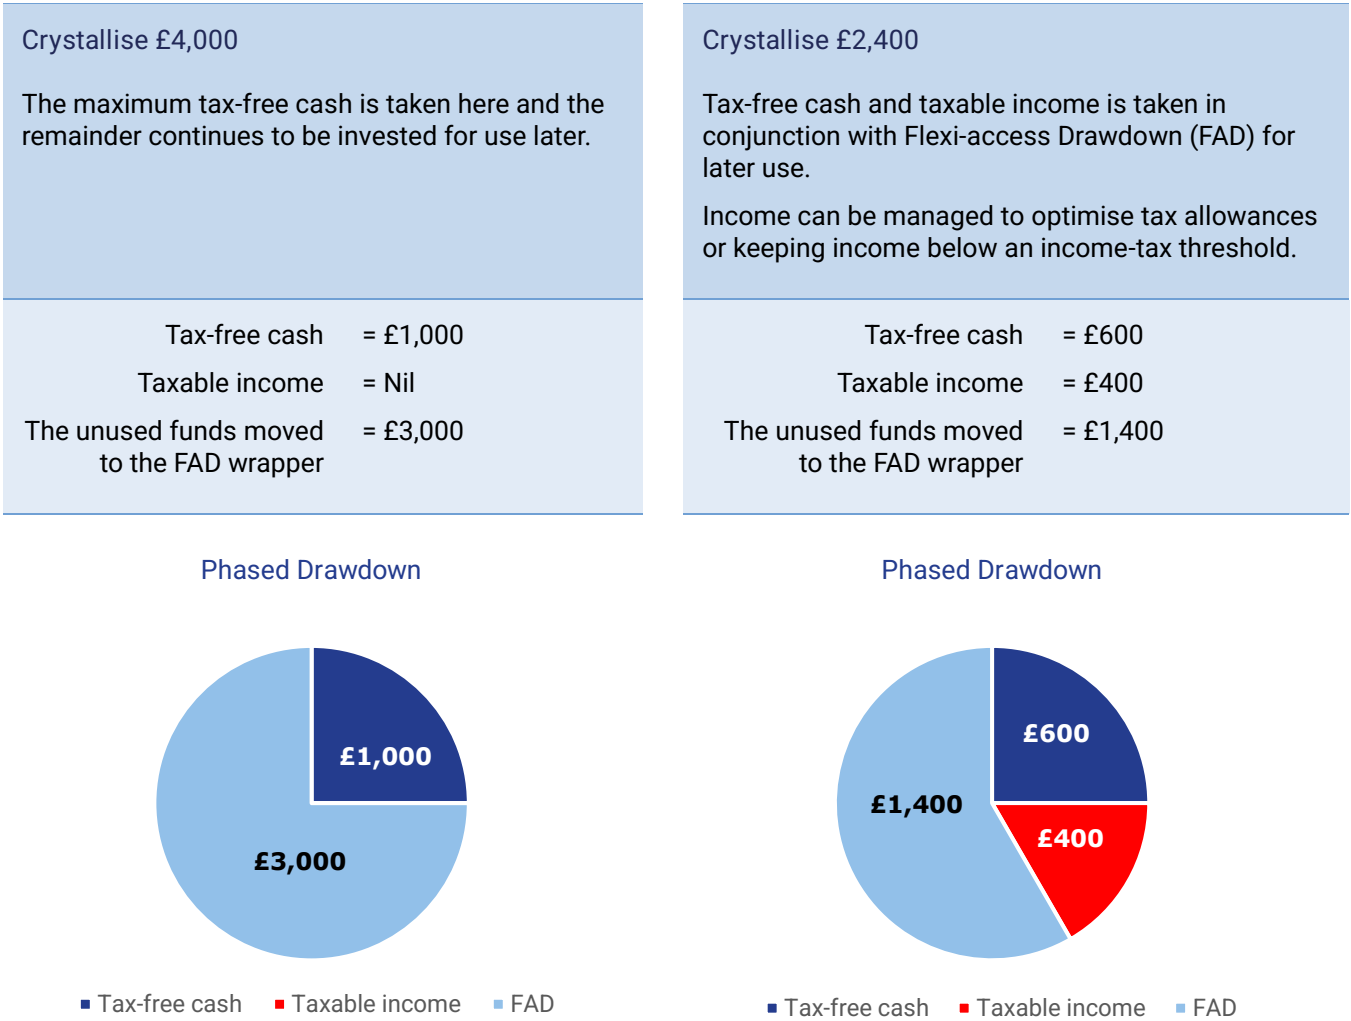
Crystallise £4,000

The maximum tax-free cash is taken here and the remainder continues to be invested for use later.

| | |
|---|---|
| Tax-free cash | = £1,000 |
| Taxable income | = Nil |
| The unused funds moved to the FAD wrapper | = £3,000 |

Phased Drawdown

£1,000
£3,000

Tax-free cash  Taxable income  FAD

Crystallise £2,400

Tax-free cash and taxable income is taken in conjunction with Flexi-access Drawdown (FAD) for later use.

Income can be managed to optimise tax allowances or keeping income below an income-tax threshold.

| | |
|---|---|
| Tax-free cash | = £600 |
| Taxable income | = £400 |
| The unused funds moved to the FAD wrapper | = £1,400 |

Phased Drawdown

£600
£1,400
£400

Tax-free cash  Taxable income  FAD